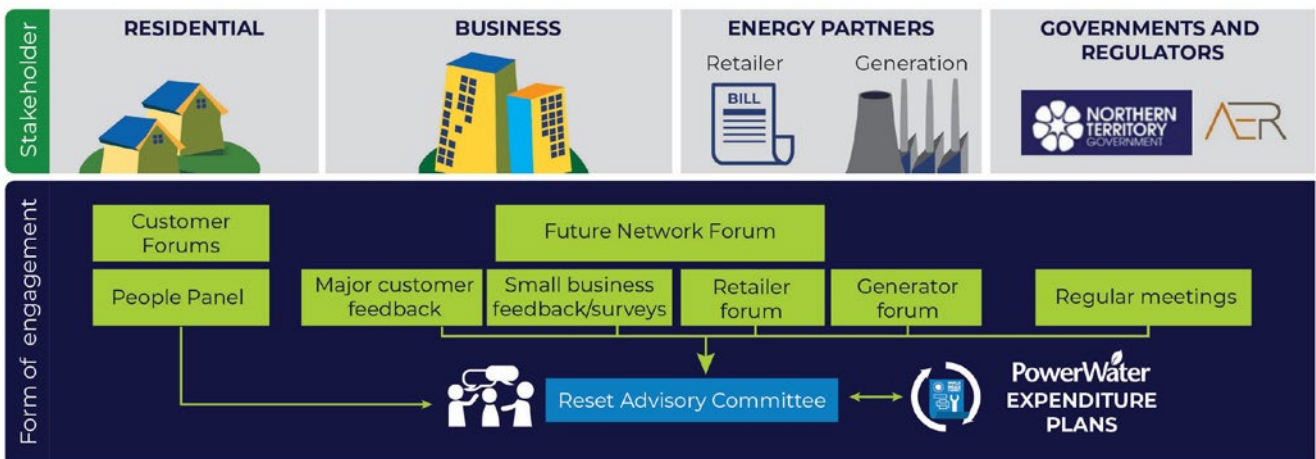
Stakeholder

RESIDENTIAL

BUSINESS

ENERGY PARTNERS

Retailer

BILL

Generation

GOVERNMENTS AND REGULATORS

NORTHERN TERRITORY GOVERNMENT

AER

Form of engagement

Customer Forums

People Panel

Future Network Forum

Major customer feedback

Small business feedback/surveys

Retailer forum

Generator forum

Regular meetings

Reset Advisory Committee

PowerWater EXPENDITURE PLANS